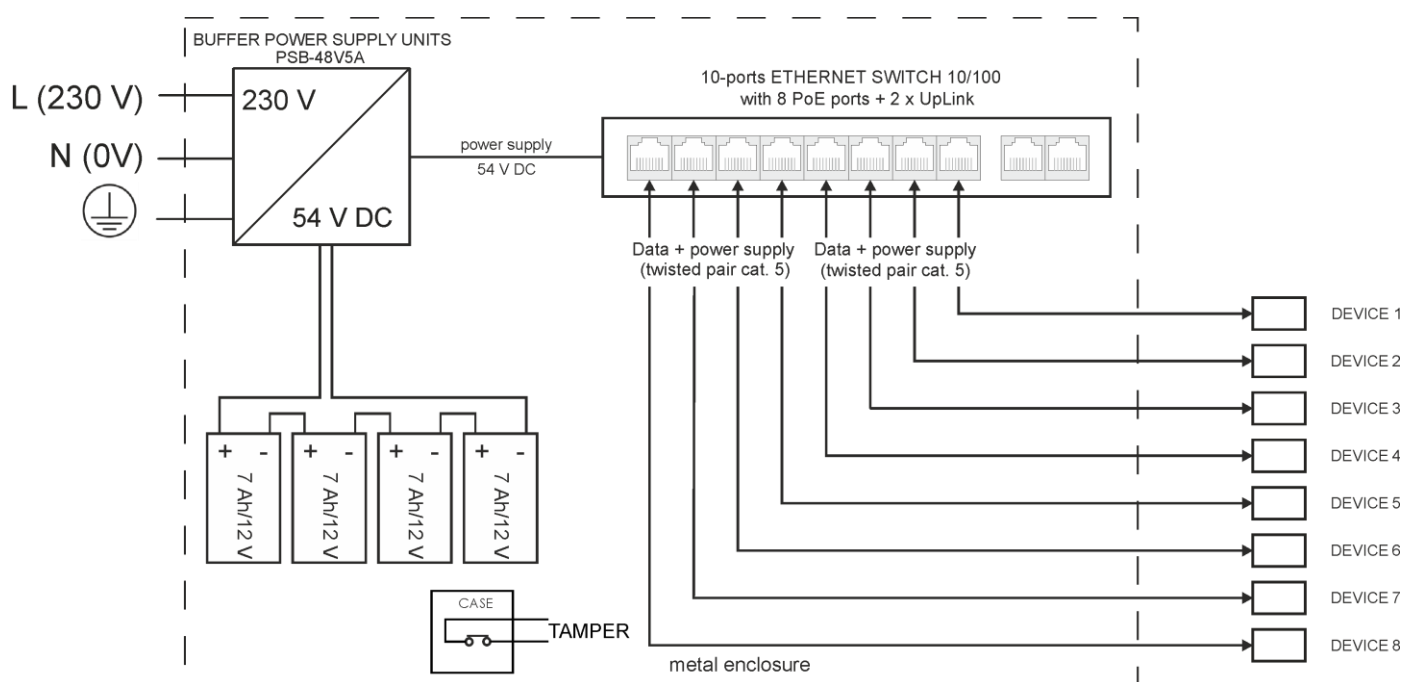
BUFFER POWER SUPPLY UNITS
PSB-48V5A

L (230 V)
N (0V)

230 V
54 V DC

power supply
54 V DC

10-ports ETHERNET SWITCH 10/100
with 8 PoE ports + 2 x UpLink

Data + power supply
(twisted pair cat. 5)

Data + power supply
(twisted pair cat. 5)

+ -
7 Ah/12 V
+ -
7 Ah/12 V
+ -
7 Ah/12 V
+ -
7 Ah/12 V

CASE
TAMPER

metal enclosure

DEVICE 1
DEVICE 2
DEVICE 3
DEVICE 4
DEVICE 5
DEVICE 6
DEVICE 7
DEVICE 8